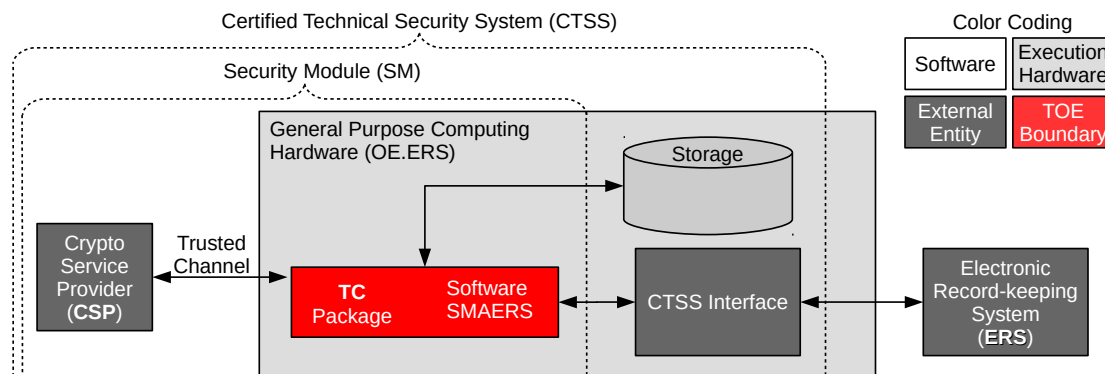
Certified Technical Security System (CTSS)

Security Module (SM)

Color Coding

Software

Execution Hardware

External Entity

TOE Boundary

General Purpose Computing Hardware (OE.ERS)

Storage

Crypto Service Provider (**CSP**)

Trusted Channel

**TC** Package

Software SMAERS

CTSS Interface

Electronic Record-keeping System (**ERS**)